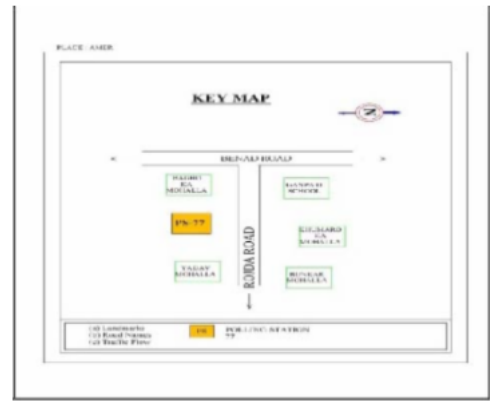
PLACE : AMER

KEY MAP

N

DELHI ROAD

NAHRO KA MOHALLA

PS-77

TALAV MOHALLA

ROIDA ROAD

SANJAY SCHOOL

KUMHARO KA MOHALLA

BUNKAR MOHALLA

(i) Landmarks
(ii) Road Names
(iii) Traffic Flow

PS

POLLING STATION 77